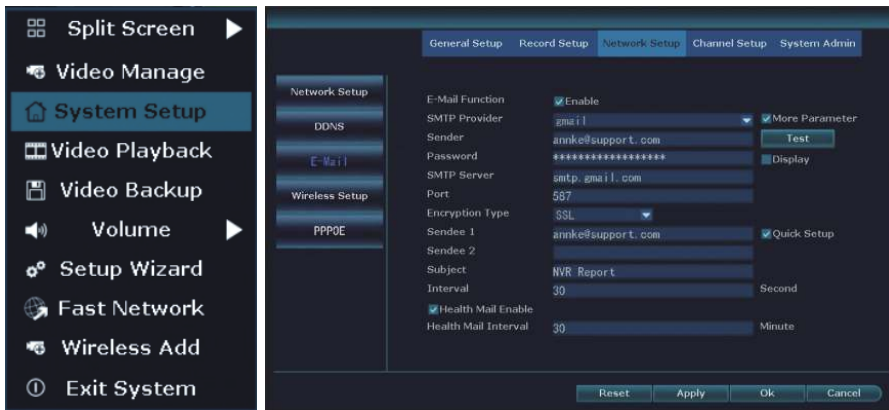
Split Screen
Video Manage
System Setup
Video Playback
Video Backup
Volume
Setup Wizard
Fast Network
Wireless Add
Exit System

General Setup | Record Setup | Network Setup | Channel Setup | System Admin

Network Setup
DDNS
E-Mail
Wireless Setup
PPPOE

E-Mail Function — Enable
SMTP Provider — gmail — More Parameter
Sender — annke@support.com — Test
Password — ****************** — Display
SMTP Server — smtp.gmail.com
Port — 587
Encryption Type — SSL
Sendee 1 — annke@support.com — Quick Setup
Sendee 2
Subject — NVR Report
Interval — 30 — Second
Health Mail Enable
Health Mail Interval — 30 — Minute

Reset | Apply | Ok | Cancel